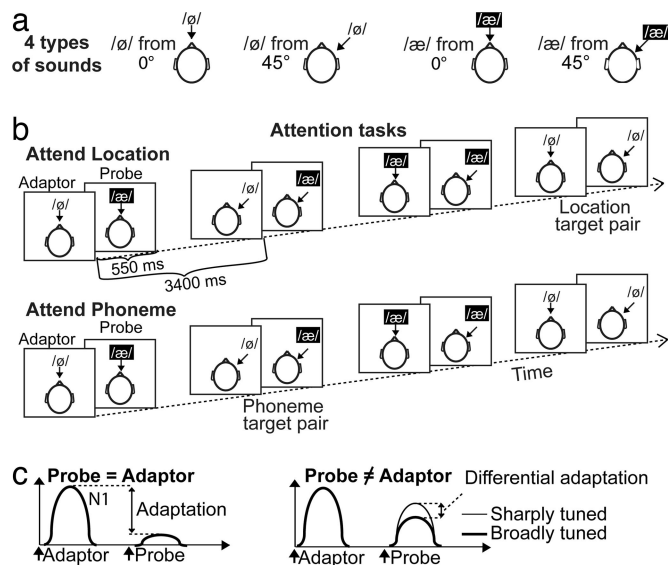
a
4 types of sounds
/ø/ from 0°
/ø/
/ø/ from 45°
/ø/
/æ/ from 0°
/æ/
/æ/ from 45°
/æ/

b
Attention tasks
Attend Location
Adaptor
Probe
/ø/
/æ/
/ø/
/æ/
/æ/
/æ/
/ø/
/ø/
550 ms
3400 ms
Location target pair

Attend Phoneme
Adaptor
Probe
/ø/
/æ/
/ø/
/æ/
/æ/
/æ/
/ø/
/ø/
Phoneme target pair
Time

c
Probe = Adaptor
N1
Adaptation
Adaptor
Probe

Probe ≠ Adaptor
Differential adaptation
Sharply tuned
Broadly tuned
Adaptor
Probe